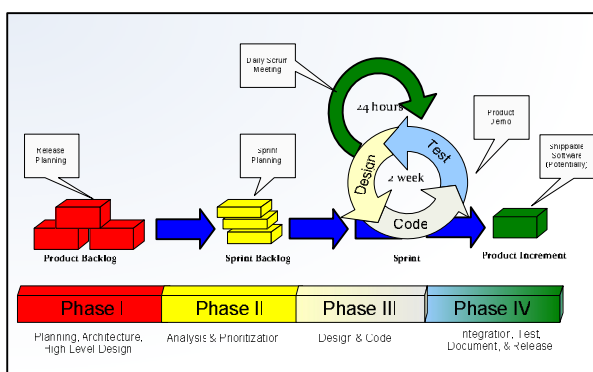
Daily Scrum Meeting

24 hours

Product Demo

Release Planning

Sprint Planning

Design

Test

2 week

Code

Shippable Software (Potentially)

Product Backlog

Sprint Backlog

Sprint

Product Increment

Phase I

Phase II

Phase III

Phase IV

Planning, Architecture, High Level Design

Analysis & Prioritization

Design & Code

Integration, Test, Document, & Release